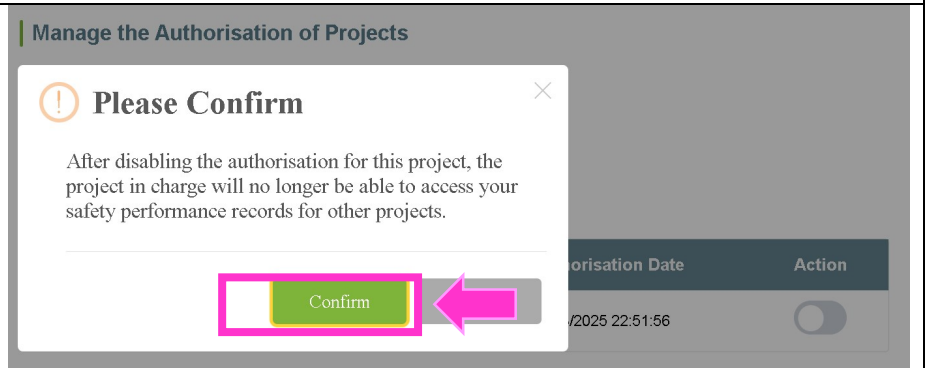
Manage the Authorisation of Projects

Please Confirm

After disabling the authorisation for this project, the project in charge will no longer be able to access your safety performance records for other projects.

Confirm

orisation Date

Action

/2025 22:51:56